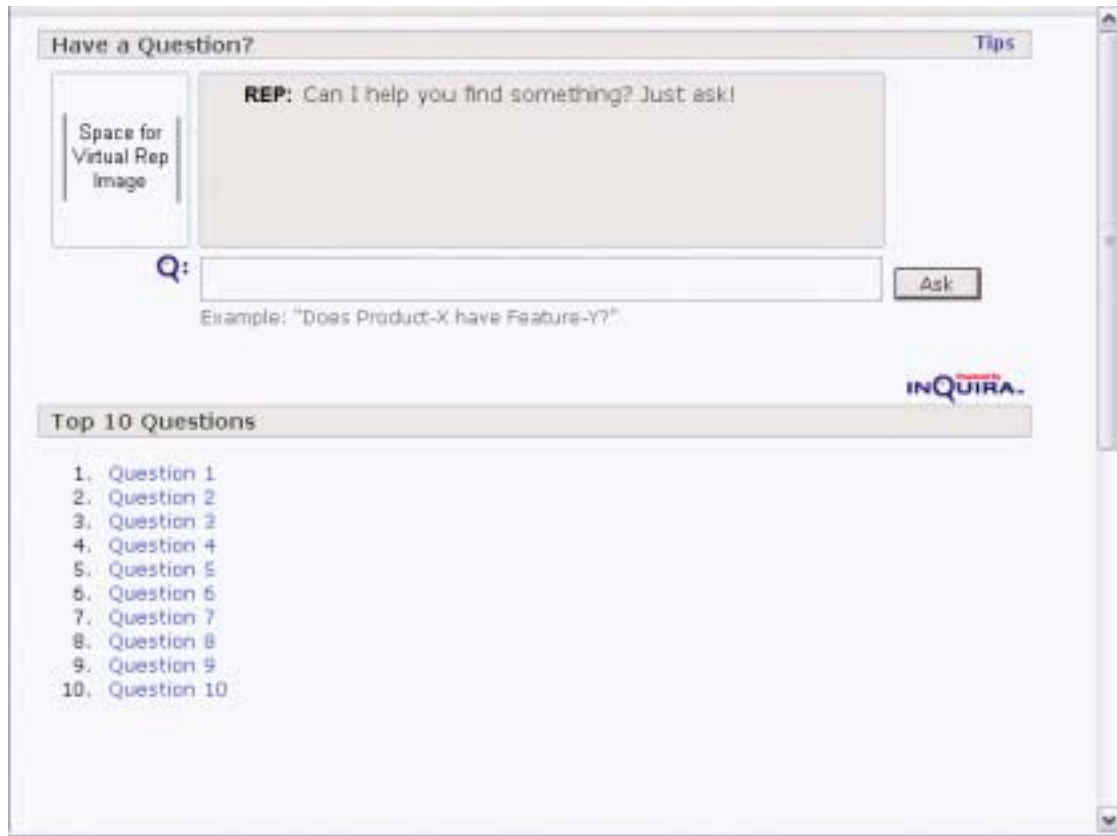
Have a Question?

Tips

Space for Virtual Rep Image

REP: Can I help you find something? Just ask!

Q:

Ask

Example: "Does Product-X have Feature-Y?"

Powered by INQUIRA.

Top 10 Questions

1. Question 1
2. Question 2
3. Question 3
4. Question 4
5. Question 5
6. Question 6
7. Question 7
8. Question 8
9. Question 9
10. Question 10